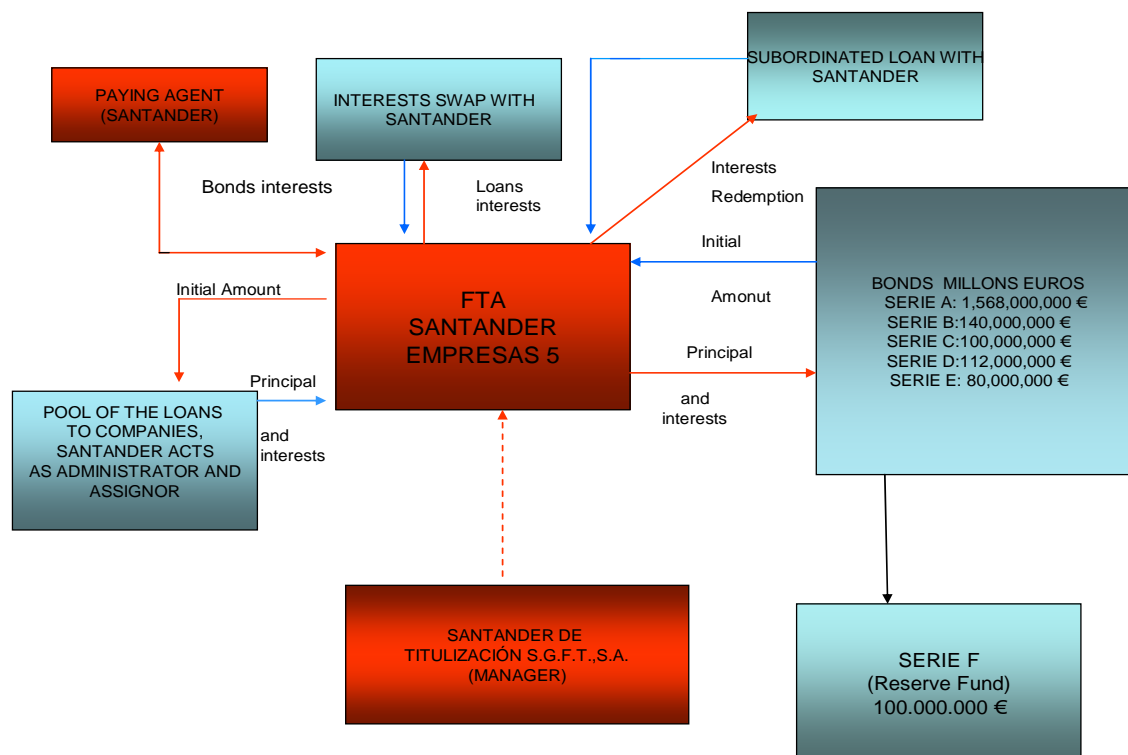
PAYING AGENT (SANTANDER)

INTERESTS SWAP WITH SANTANDER

SUBORDINATED LOAN WITH SANTANDER

Bonds interests

Loans interests

Interests

Redemption

Initial

Amonut

FTA SANTANDER EMPRESAS 5

Initial Amount

BONDS MILLONS EUROS
SERIE A: 1,568,000,000 €
SERIE B:140,000,000 €
SERIE C:100,000,000 €
SERIE D:112,000,000 €
SERIE E: 80,000,000 €

Principal

and interests

Principal

and interests

POOL OF THE LOANS TO COMPANIES, SANTANDER ACTS AS ADMINISTRATOR AND ASSIGNOR

SANTANDER DE TITULIZACIÓN S.G.F.T.,S.A. (MANAGER)

SERIE F
(Reserve Fund)
100.000.000 €